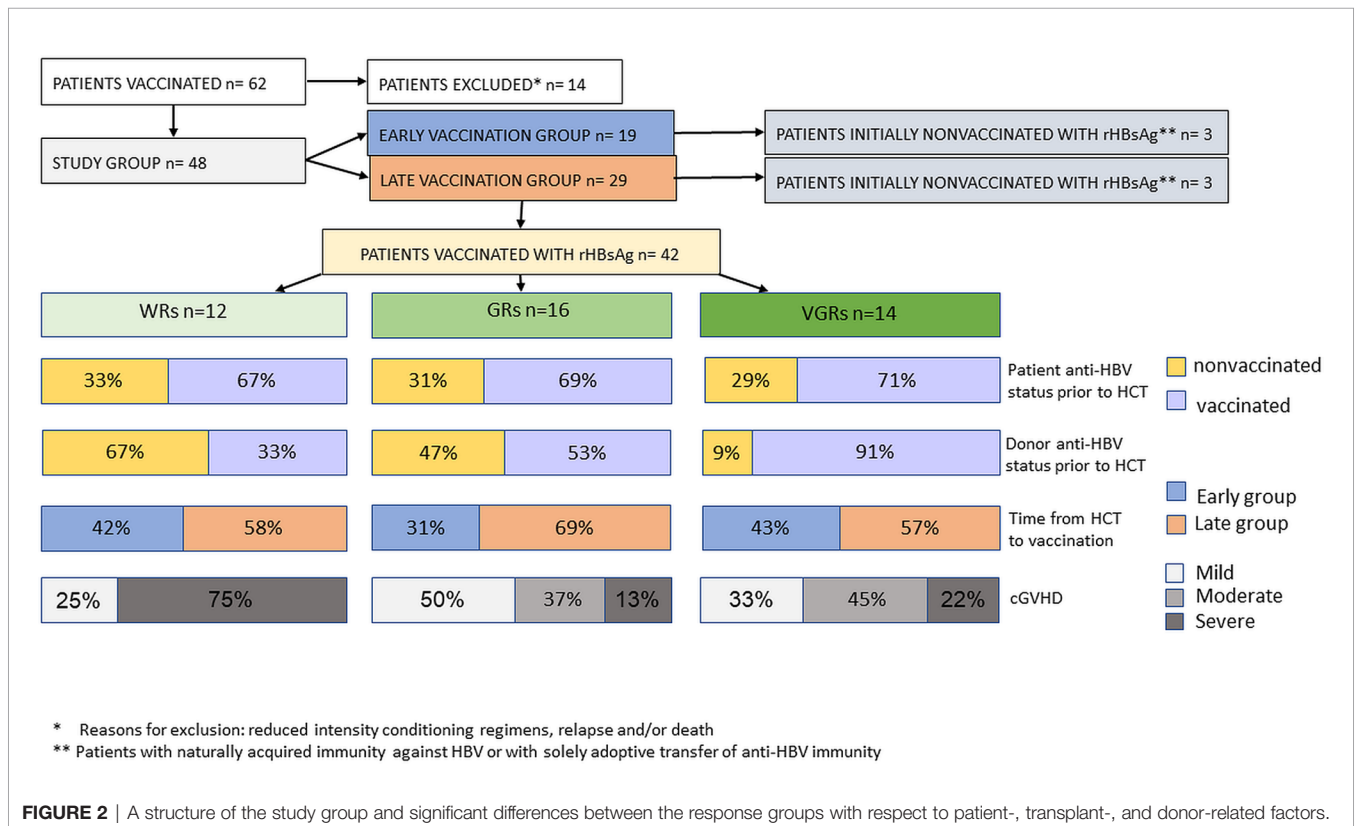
PATIENTS VACCINATED n= 62

PATIENTS EXCLUDED* n= 14

STUDY GROUP n= 48

EARLY VACCINATION GROUP n= 19

PATIENTS INITIALLY NONVACCINATED WITH rHBsAg** n= 3

LATE VACCINATION GROUP n= 29

PATIENTS INITIALLY NONVACCINATED WITH rHBsAg** n= 3

PATIENTS VACCINATED WITH rHBsAg n= 42

WRs n=12

GRs n=16

VGRs n=14

33% 67%

31% 69%

29% 71%

Patient anti-HBV status prior to HCT

nonvaccinated

vaccinated

67% 33%

47% 53%

9% 91%

Donor anti-HBV status prior to HCT

42% 58%

31% 69%

43% 57%

Time from HCT to vaccination

Early group

Late group

25% 75%

50% 37% 13%

33% 45% 22%

cGVHD

Mild

Moderate

Severe

* Reasons for exclusion: reduced intensity conditioning regimens, relapse and/or death

** Patients with naturally acquired immunity against HBV or with solely adoptive transfer of anti-HBV immunity

FIGURE 2 | A structure of the study group and significant differences between the response groups with respect to patient-, transplant-, and donor-related factors.